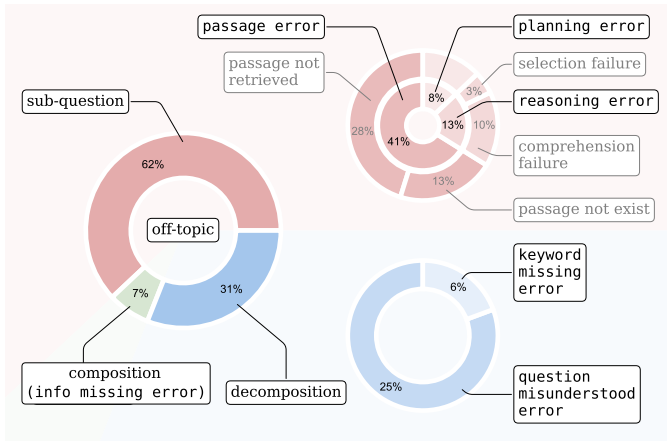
passage error

planning error

passage not retrieved

selection failure

sub-question

8%

3%

reasoning error

28%

41%

13%

10%

comprehension failure

62%

13%

passage not exist

off-topic

keyword missing error

7%

31%

6%

composition (info missing error)

decomposition

25%

question misunderstood error